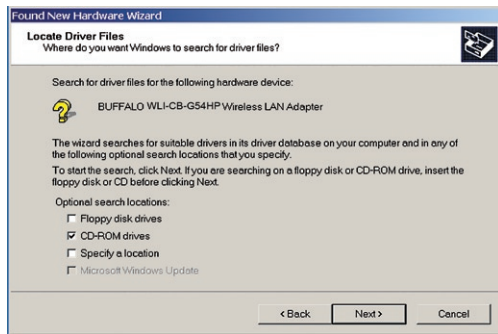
Found New Hardware Wizard

Locate Driver Files
Where do you want Windows to search for driver files?

Search for driver files for the following hardware device:

BUFFALO WLI-CB-G54HP Wireless LAN Adapter

The wizard searches for suitable drivers in its driver database on your computer and in any of the following optional search locations that you specify.

To start the search, click Next. If you are searching on a floppy disk or CD-ROM drive, insert the floppy disk or CD before clicking Next.

Optional search locations:
☐ Floppy disk drives
☑ CD-ROM drives
☐ Specify a location
☐ Microsoft Windows Update

< Back | Next > | Cancel